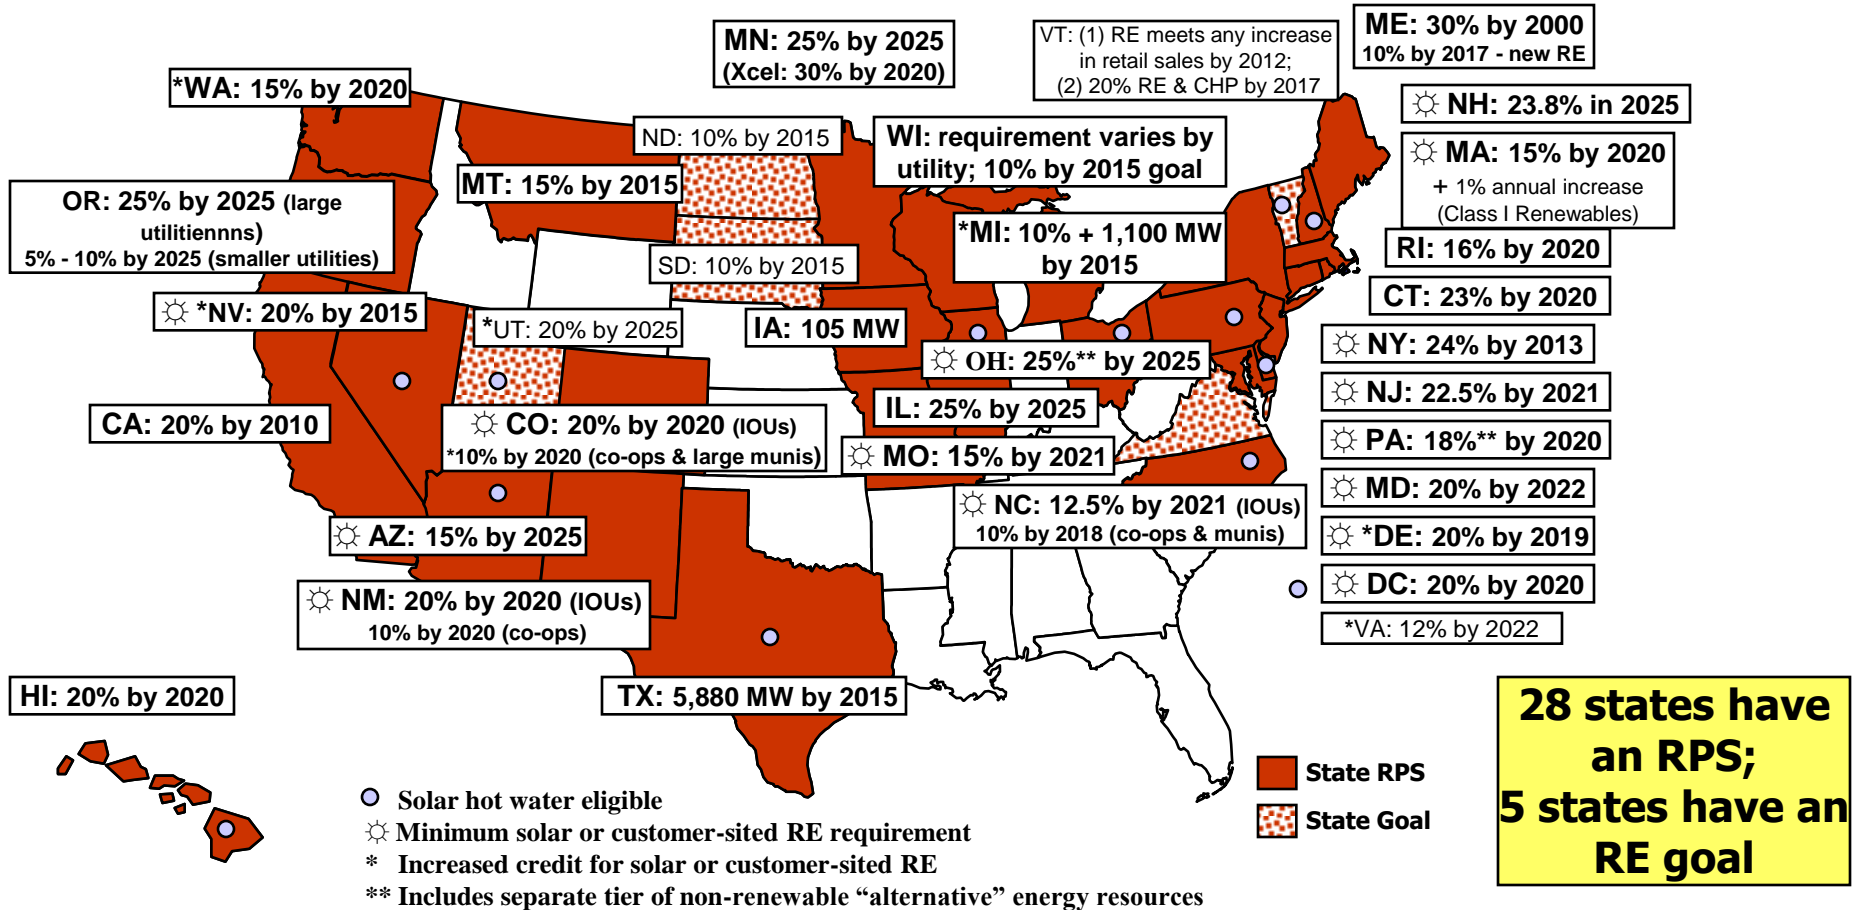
MN: 25% by 2025
(Xcel: 30% by 2020)

VT: (1) RE meets any increase in retail sales by 2012;
(2) 20% RE & CHP by 2017

ME: 30% by 2000
10% by 2017 - new RE

*WA: 15% by 2020

ND: 10% by 2015

WI: requirement varies by utility; 10% by 2015 goal

☼ NH: 23.8% in 2025

☼ MA: 15% by 2020
+ 1% annual increase
(Class I Renewables)

MT: 15% by 2015

OR: 25% by 2025 (large utilitiennns)
5% - 10% by 2025 (smaller utilities)

*MI: 10% + 1,100 MW by 2015

RI: 16% by 2020

SD: 10% by 2015

CT: 23% by 2020

☼ *NV: 20% by 2015

*UT: 20% by 2025

IA: 105 MW

☼ OH: 25%** by 2025

☼ NY: 24% by 2013

IL: 25% by 2025

☼ NJ: 22.5% by 2021

CA: 20% by 2010

☼ CO: 20% by 2020 (IOUs)
*10% by 2020 (co-ops & large munis)

☼ MO: 15% by 2021

☼ PA: 18%** by 2020

☼ NC: 12.5% by 2021 (IOUs)
10% by 2018 (co-ops & munis)

☼ MD: 20% by 2022

☼ AZ: 15% by 2025

☼ *DE: 20% by 2019

☼ NM: 20% by 2020 (IOUs)
10% by 2020 (co-ops)

☼ DC: 20% by 2020

*VA: 12% by 2022

HI: 20% by 2020

TX: 5,880 MW by 2015

28 states have an RPS;
5 states have an RE goal

State RPS
State Goal

Solar hot water eligible
☼ Minimum solar or customer-sited RE requirement
* Increased credit for solar or customer-sited RE
** Includes separate tier of non-renewable “alternative” energy resources